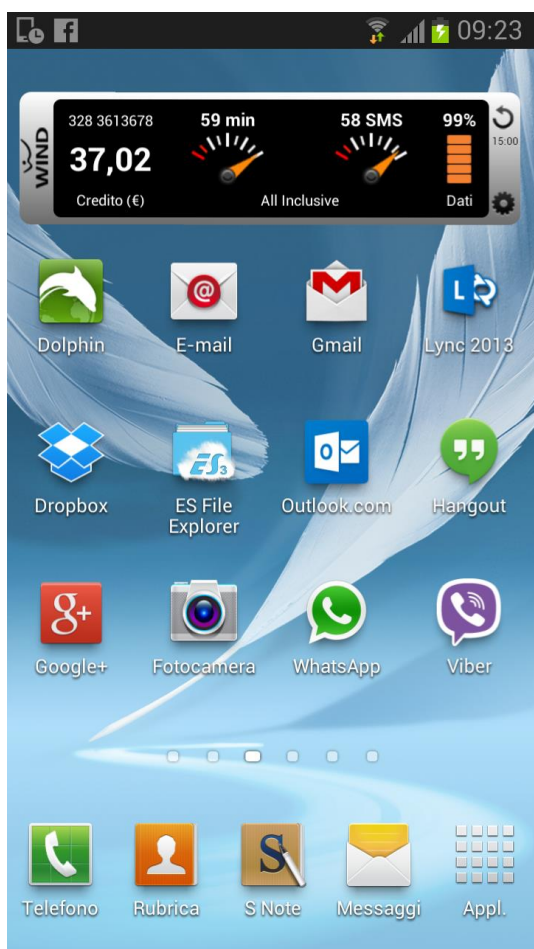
09:23

WIND
328 3613678
37,02
Credito (€)
59 min
58 SMS
All Inclusive
99%
Dati
15:00

Dolphin
E-mail
Gmail
Lync 2013

Dropbox
ES File Explorer
Outlook.com
Hangout

Google+
Fotocamera
WhatsApp
Viber

Telefono
Rubrica
S Note
Messaggi
Appl.